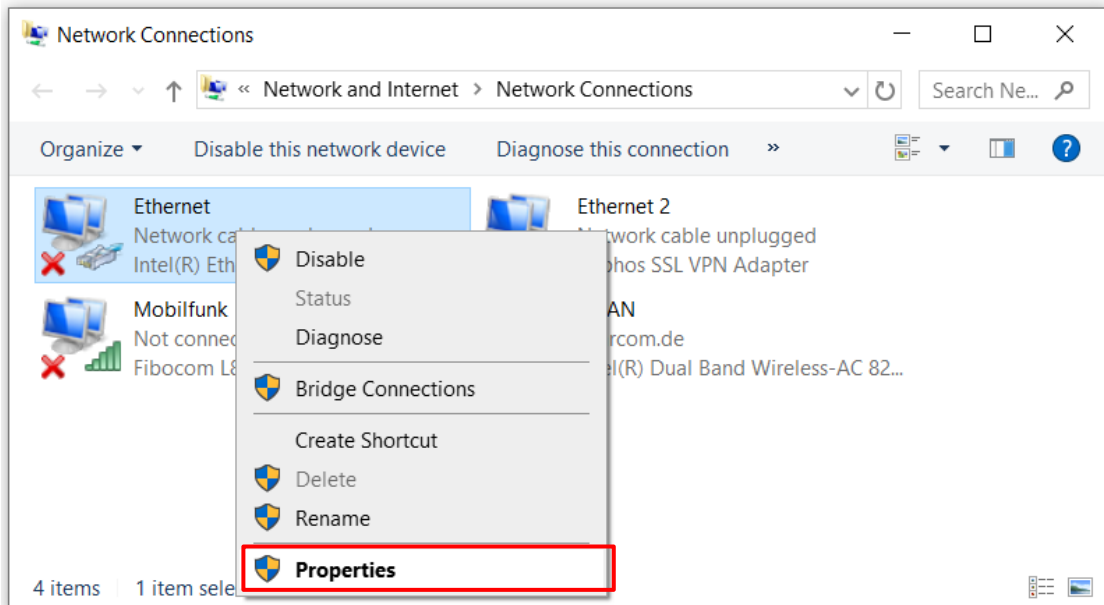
Network Connections

« Network and Internet > Network Connections

Search Ne...

Organize ▾ Disable this network device Diagnose this connection »

Ethernet
Network ca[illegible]
Intel(R) Eth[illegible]

Ethernet 2
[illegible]twork cable unplugged
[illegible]phos SSL VPN Adapter

Mobilfunk
Not connec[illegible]
Fibocom L8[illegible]

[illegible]AN
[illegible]rcom.de
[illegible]el(R) Dual Band Wireless-AC 82...

Disable
Status
Diagnose
Bridge Connections
Create Shortcut
Delete
Rename
Properties

4 items 1 item sele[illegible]